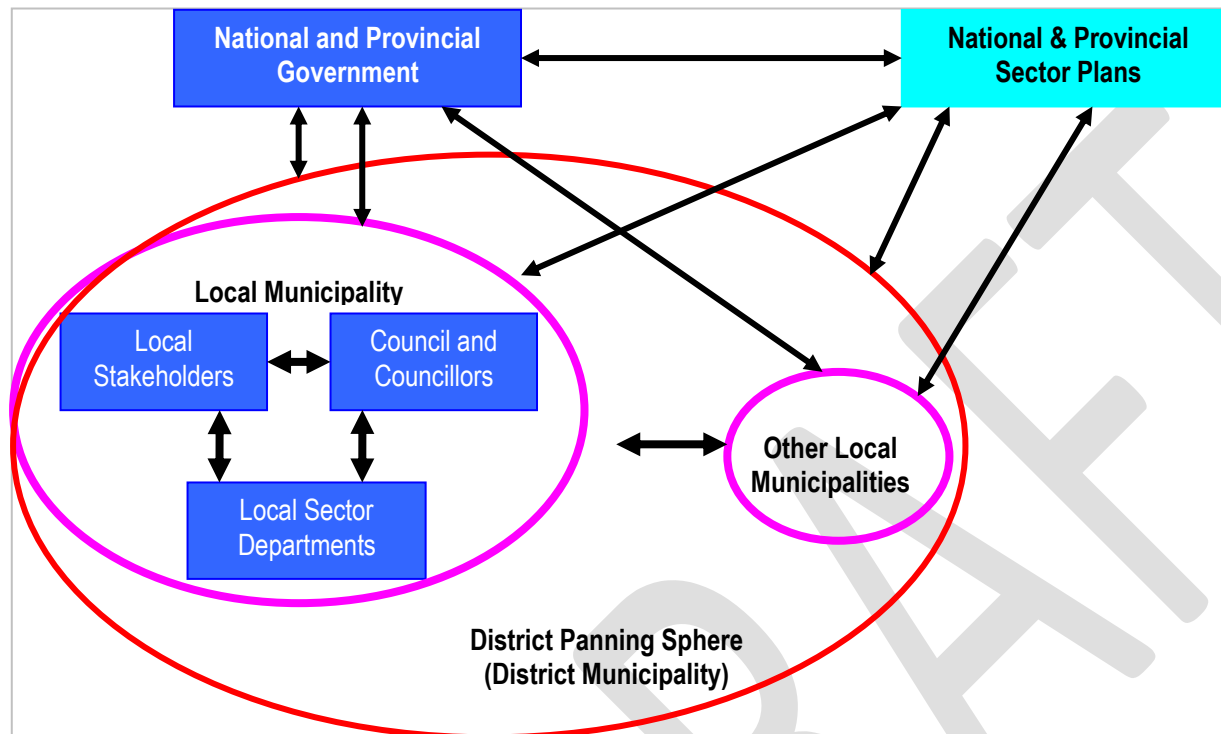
National and Provincial Government

National & Provincial Sector Plans

Local Municipality

Local Stakeholders

Council and Councillors

Local Sector Departments

Other Local Municipalities

District Panning Sphere (District Municipality)

DRAFT